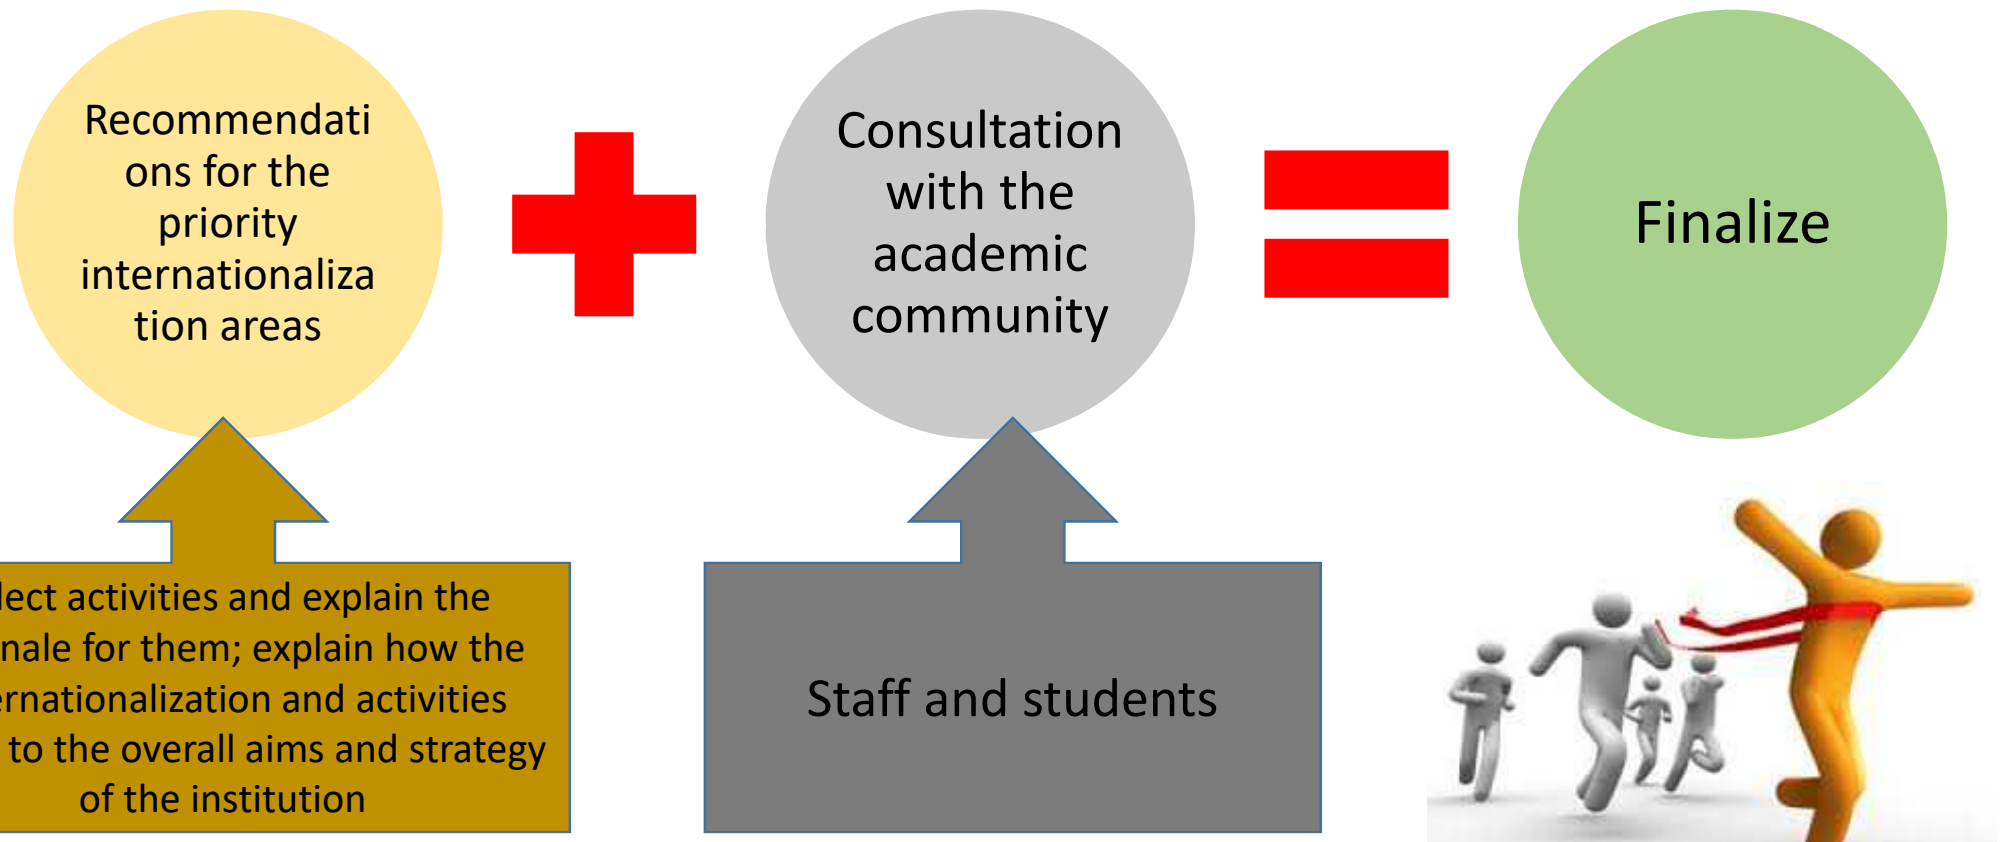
Recommendations for the priority internationalization areas

Consultation with the academic community

Finalize

lect activities and explain the nale for them; explain how the ernationalization and activities to the overall aims and strategy of the institution

Staff and students